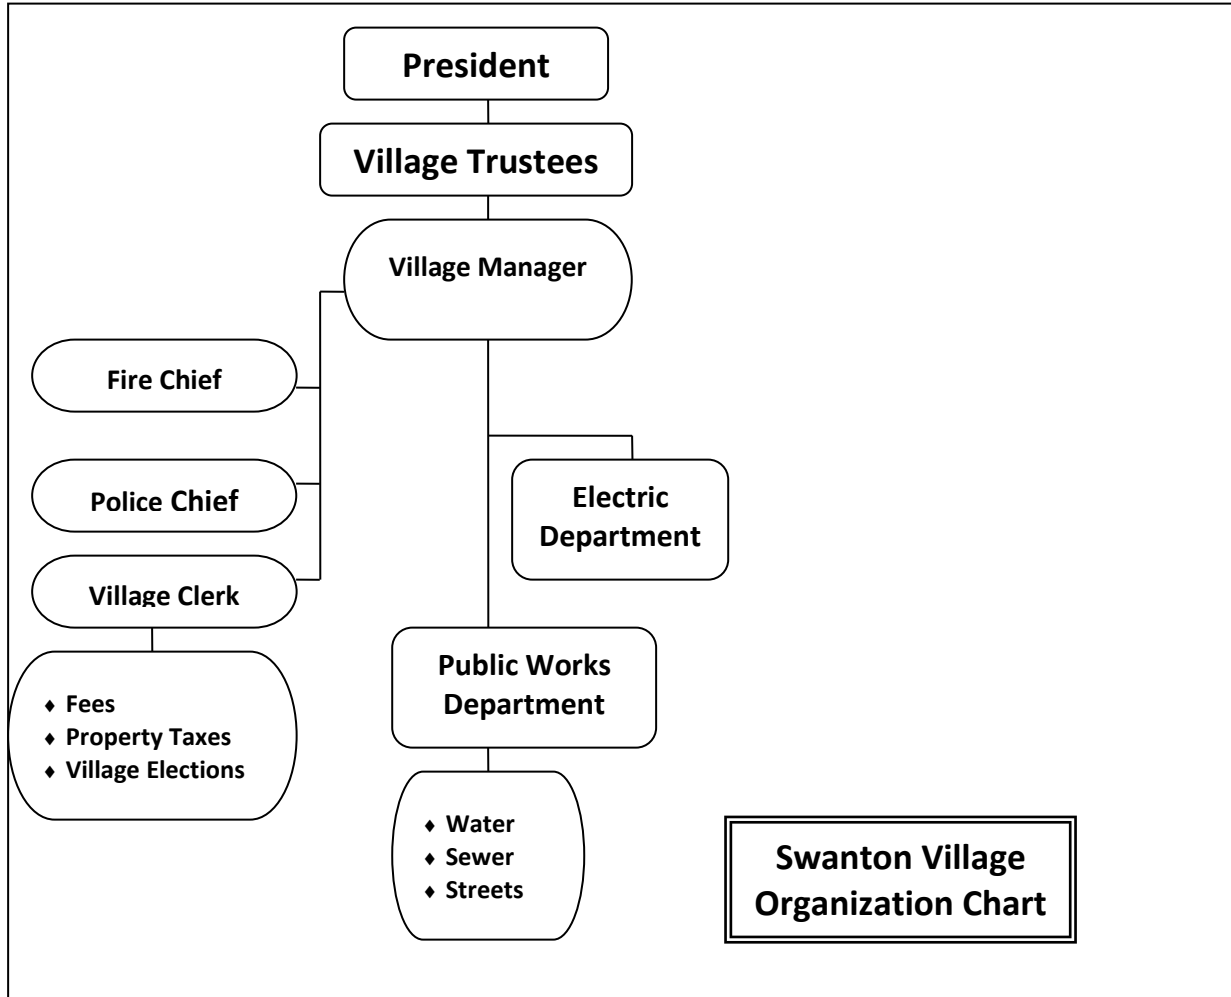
President

Village Trustees

Village Manager

Fire Chief

Police Chief

Village Clerk

- Fees
- Property Taxes
- Village Elections

Electric Department

Public Works Department

- Water
- Sewer
- Streets

Swanton Village Organization Chart